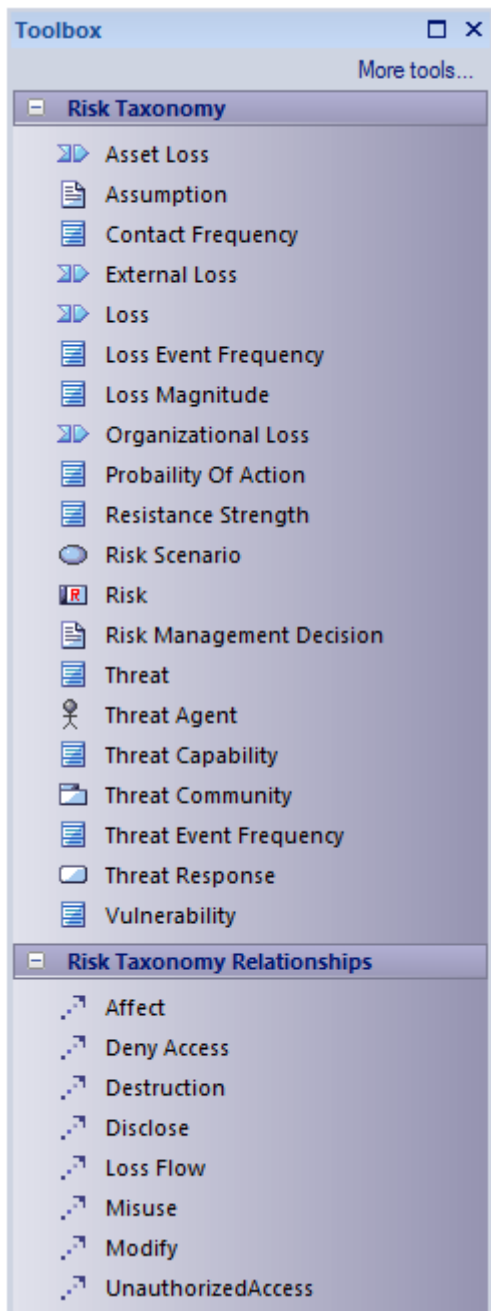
Toolbox

More tools...

Risk Taxonomy

Asset Loss
Assumption
Contact Frequency
External Loss
Loss
Loss Event Frequency
Loss Magnitude
Organizational Loss
Probaility Of Action
Resistance Strength
Risk Scenario
R Risk
Risk Management Decision
Threat
Threat Agent
Threat Capability
Threat Community
Threat Event Frequency
Threat Response
Vulnerability

Risk Taxonomy Relationships

Affect
Deny Access
Destruction
Disclose
Loss Flow
Misuse
Modify
UnauthorizedAccess